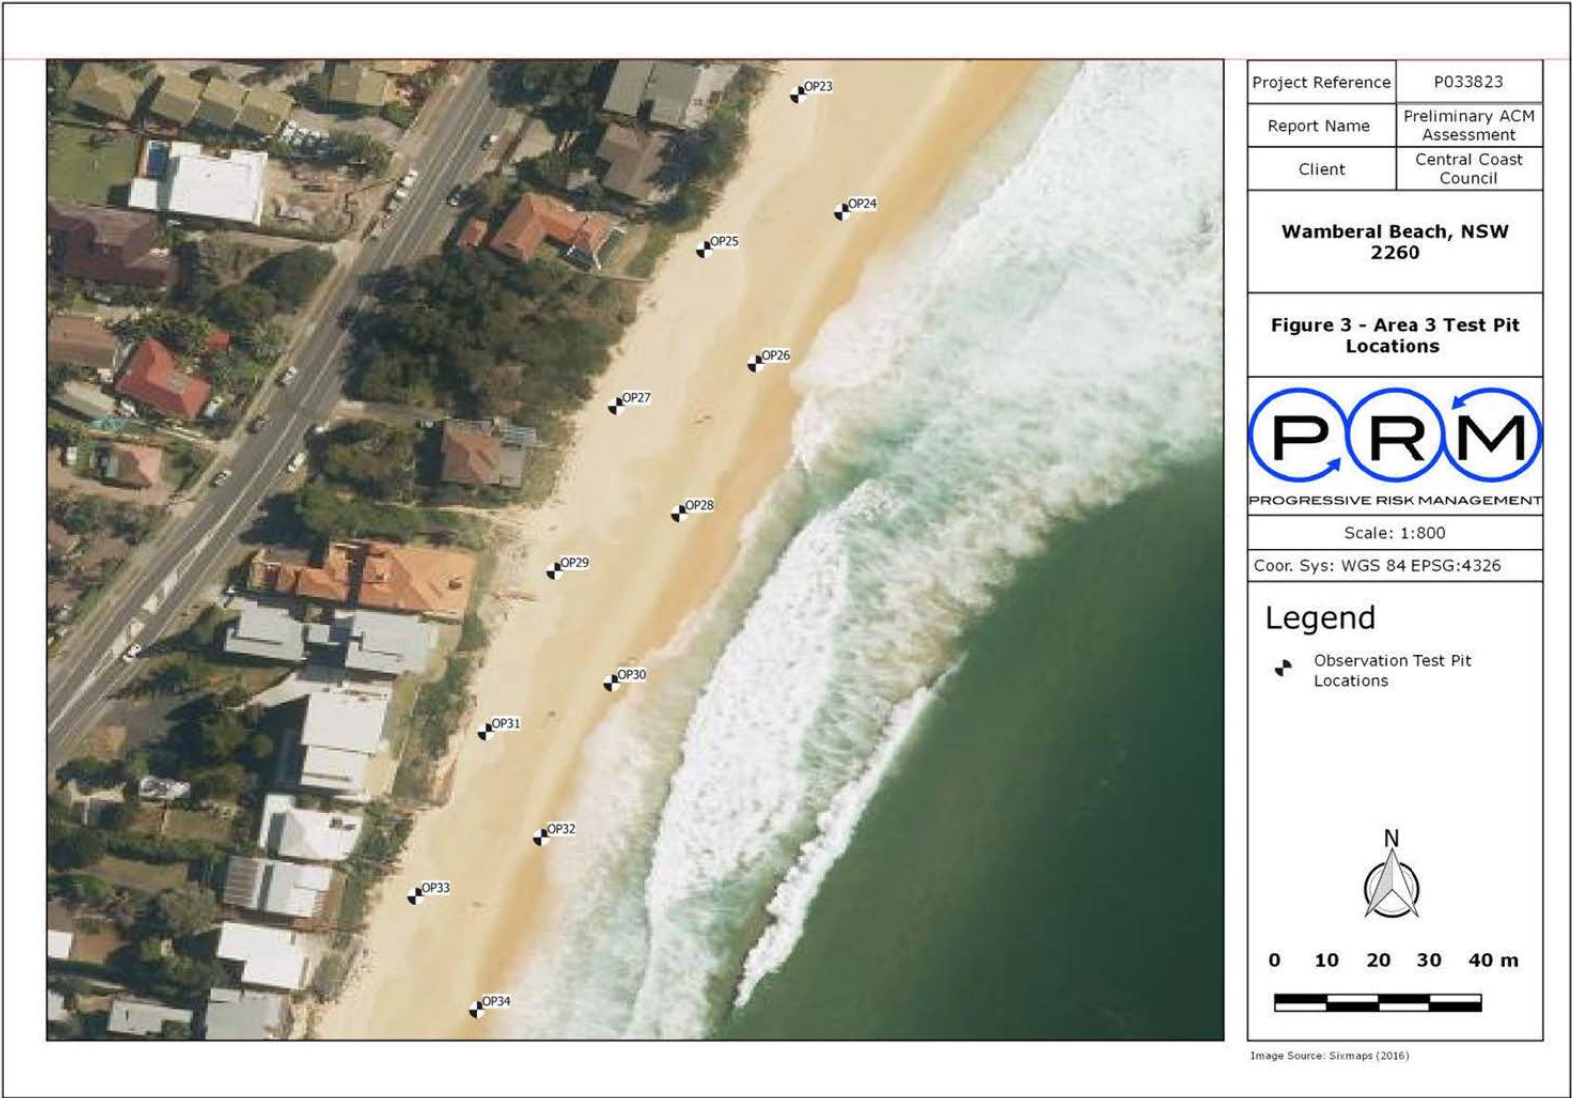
OP23
OP24
OP25
OP26
OP27
OP28
OP29
OP30
OP31
OP32
OP33
OP34

| Project Reference | P033823 |
|---|---|
| Report Name | Preliminary ACM Assessment |
| Client | Central Coast Council |

Wamberal Beach, NSW 2260

Figure 3 - Area 3 Test Pit Locations

PRM
PROGRESSIVE RISK MANAGEMENT

Scale: 1:800

Coor. Sys: WGS 84 EPSG:4326

Legend

Observation Test Pit Locations

N

0 10 20 30 40 m

Image Source: Sixmaps (2016)